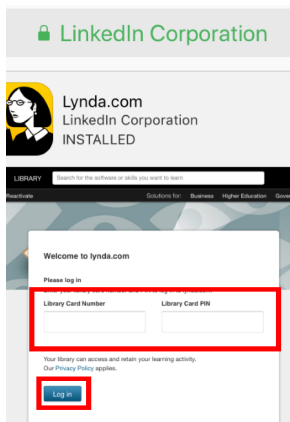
LinkedIn Corporation

Lynda.com
LinkedIn Corporation
INSTALLED

LIBRARY Search for the software or skills you want to learn

Reactivate Solutions for: Business Higher Education Gove

Welcome to lynda.com

Please log in

Library Card Number

Library Card PIN

Your library can access and retain your learning activity.
Our Privacy Policy applies.

Log in